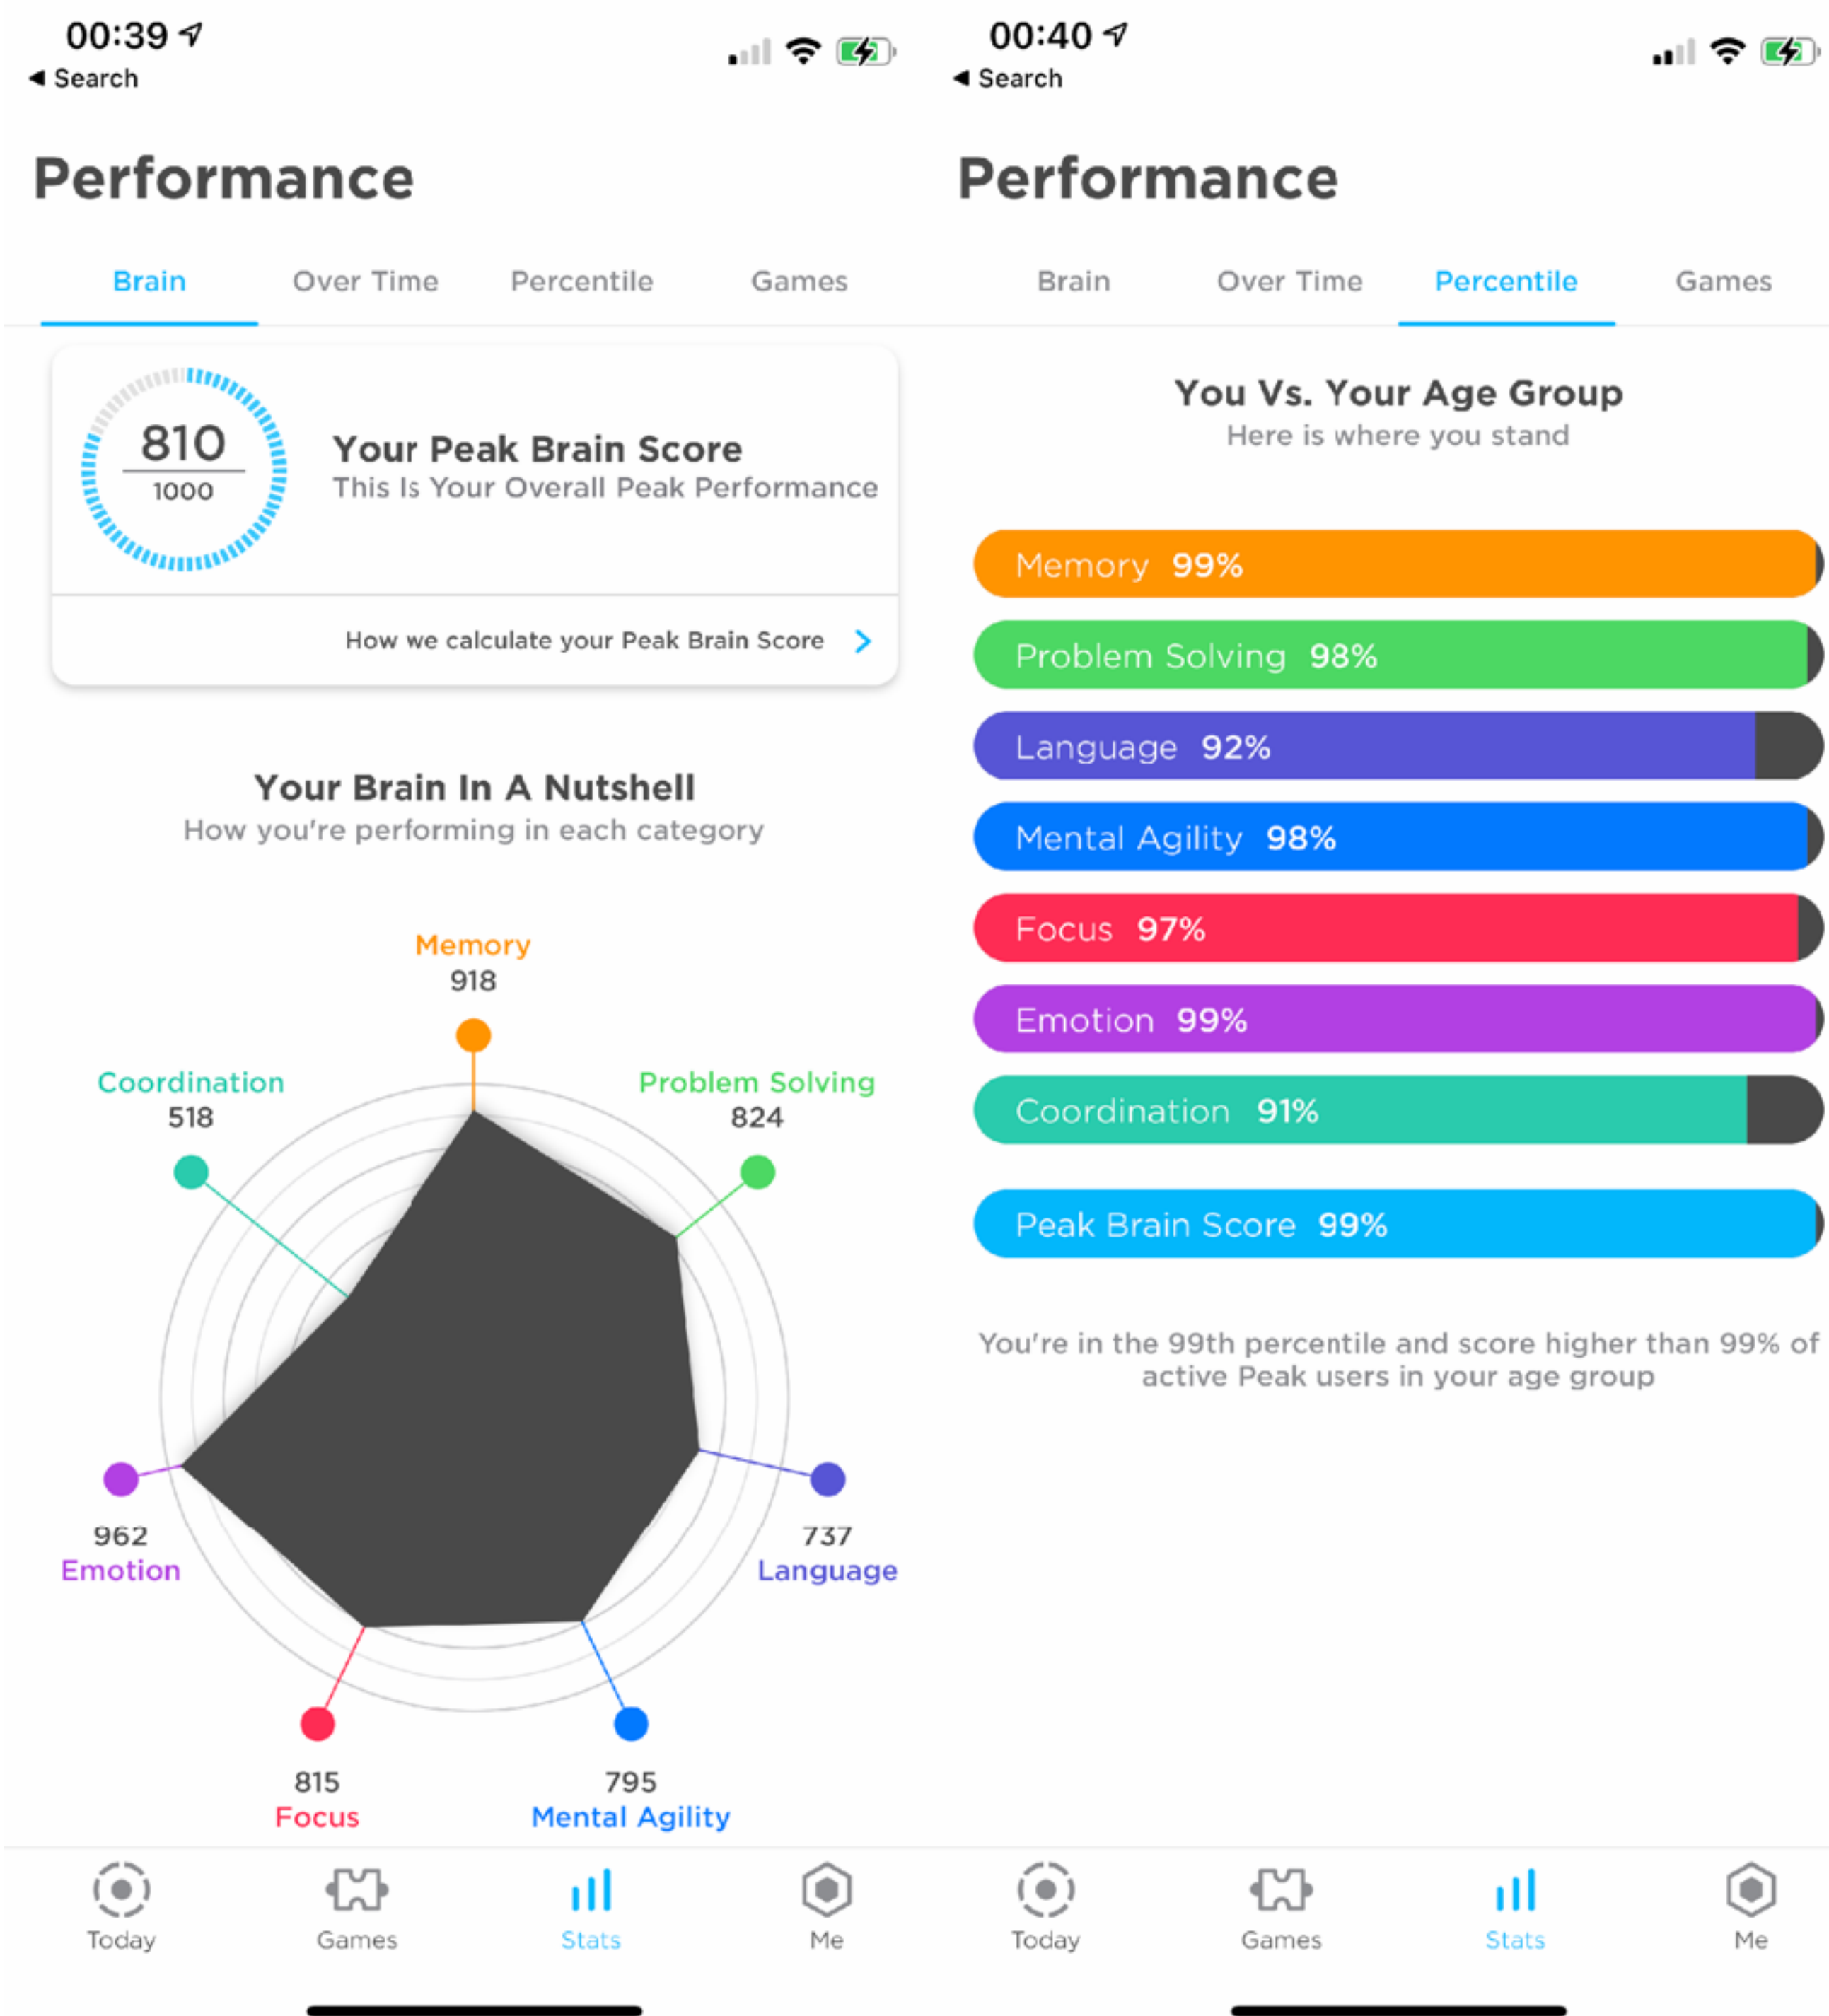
00:39
◀ Search

Performance

Brain Over Time Percentile Games

810
1000

Your Peak Brain Score
This Is Your Overall Peak Performance

How we calculate your Peak Brain Score >

Your Brain In A Nutshell
How you're performing in each category

Memory
918

Coordination
518

Problem Solving
824

962
Emotion

737
Language

815
Focus

795
Mental Agility

Today Games Stats Me

00:40
◀ Search

Performance

Brain Over Time Percentile Games

You Vs. Your Age Group
Here is where you stand

Memory 99%

Problem Solving 98%

Language 92%

Mental Agility 98%

Focus 97%

Emotion 99%

Coordination 91%

Peak Brain Score 99%

You're in the 99th percentile and score higher than 99% of active Peak users in your age group

Today Games Stats Me